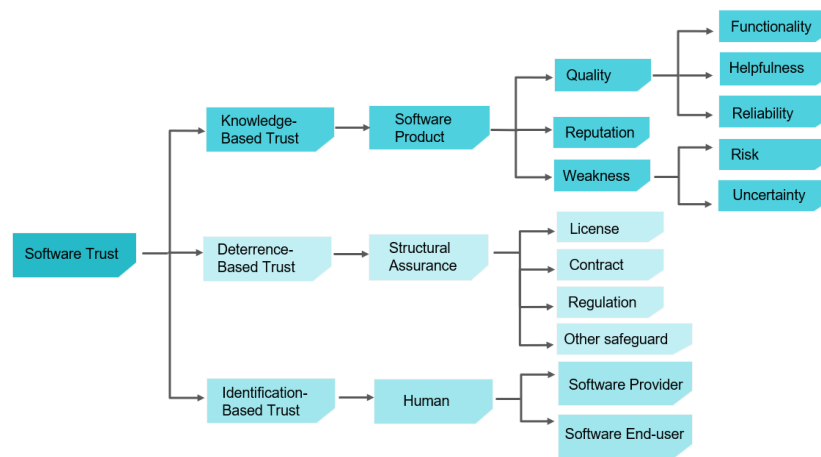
Software Trust

Knowledge-Based Trust

Software Product

Quality

Functionality

Helpfulness

Reliability

Reputation

Weakness

Risk

Uncertainty

Deterrence-Based Trust

Structural Assurance

License

Contract

Regulation

Other safeguard

Identification-Based Trust

Human

Software Provider

Software End-user